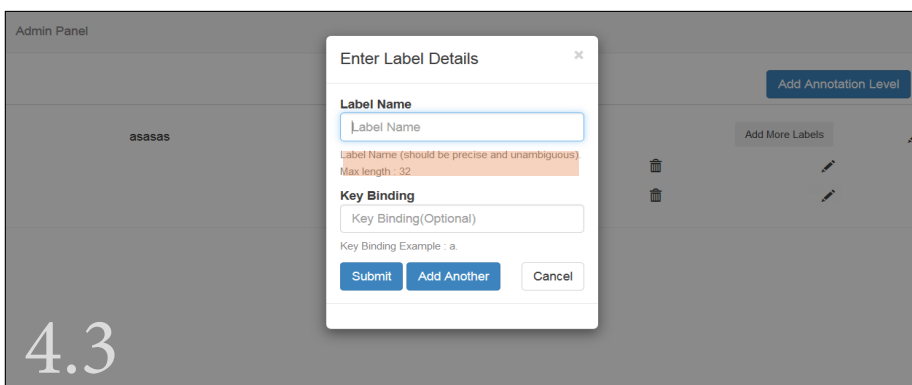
Admin Panel

Enter Label Details

×

Add Annotation Level

Label Name

Label Name

asasas

Add More Labels

Label Name (should be precise and unambiguous). Max length : 32

Key Binding

Key Binding(Optional)

Key Binding Example : a.

Submit

Add Another

Cancel

4.3